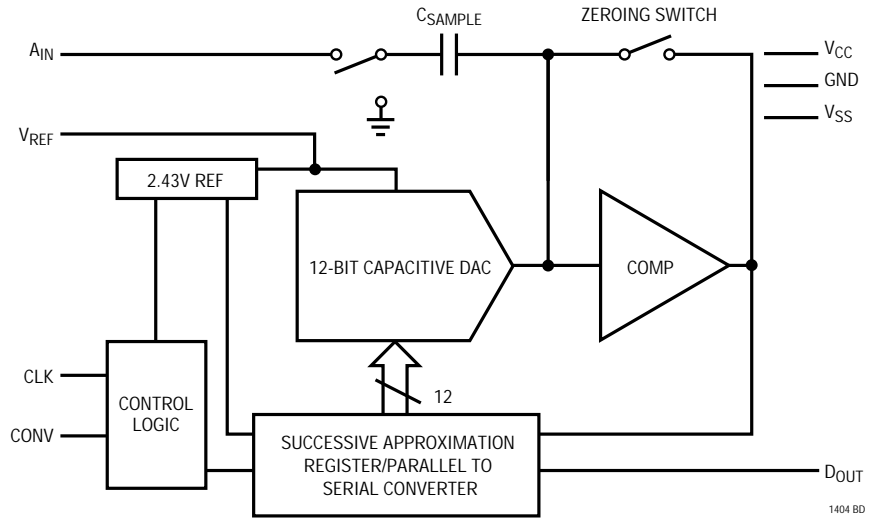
$C_{SAMPLE}$

ZEROING SWITCH

$A_{IN}$

$V_{CC}$

GND

$V_{SS}$

$V_{REF}$

2.43V REF

12-BIT CAPACITIVE DAC

COMP

CLK

CONV

CONTROL LOGIC

12

SUCCESSIVE APPROXIMATION REGISTER/PARALLEL TO SERIAL CONVERTER

$D_{OUT}$

1404 BD